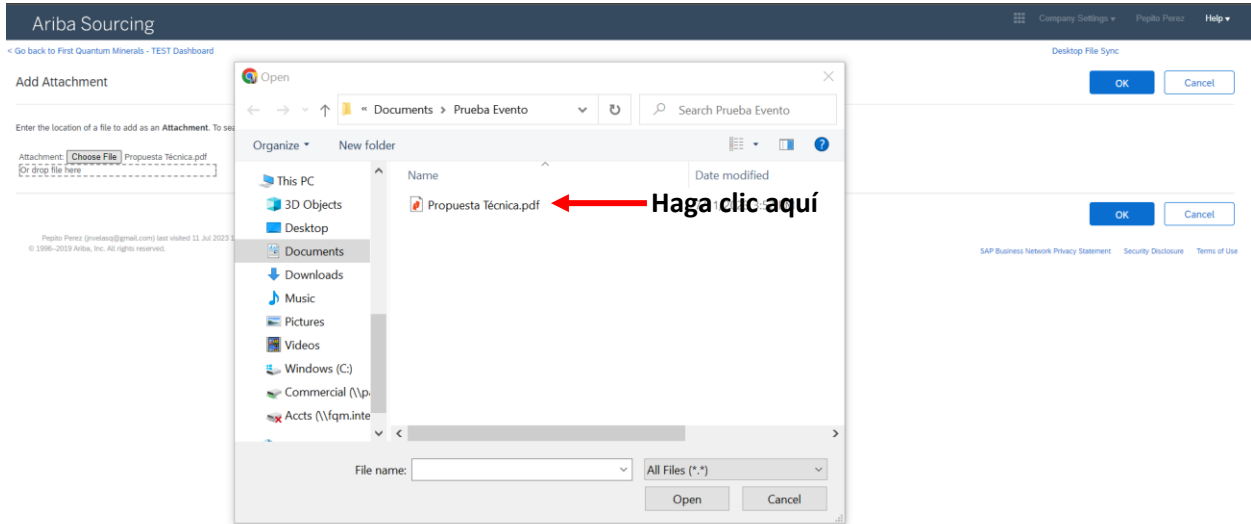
Ariba Sourcing

Company Settings ▾ Pepito Perez Help ▾

< Go back to First Quantum Minerals - TEST Dashboard

Desktop File Sync

Add Attachment

OK Cancel

Enter the location of a file to add as an Attachment. To sea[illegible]

Attachment: Choose File Propuesta Técnica.pdf
Or drop file here

OK Cancel

Pepito Perez (jnvelasq@gmail.com) last visited 11 Jul 2023 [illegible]
© 1996–2019 Ariba, Inc. All rights reserved.

SAP Business Network Privacy Statement Security Disclosure Terms of Use

Open

« Documents › Prueba Evento

Search Prueba Evento

Organize ▾ New folder

This PC
3D Objects
Desktop
Documents
Downloads
Music
Pictures
Videos
Windows (C:)
Commercial (\\p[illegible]
Accts (\\fqm.inte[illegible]

Name
Date modified

Propuesta Técnica.pdf

Haga clic aquí

File name:
All Files (*.*)
Open Cancel